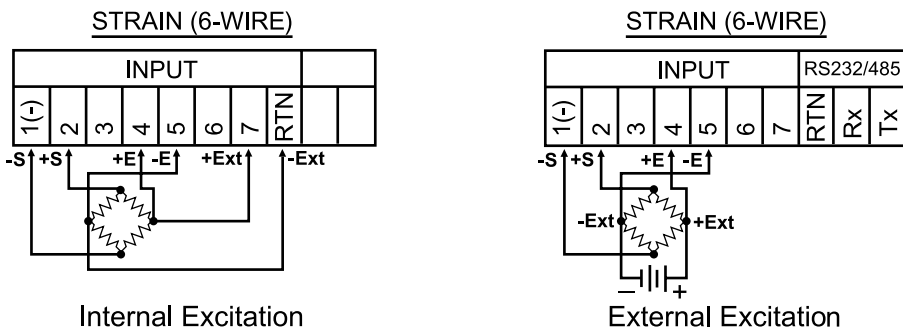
STRAIN (6-WIRE)

INPUT

1(-) 2 3 4 5 6 7 RTN

-S +S +E -E +Ext -Ext

Internal Excitation

STRAIN (6-WIRE)

INPUT

RS232/485

1(-) 2 3 4 5 6 7 RTN Rx Tx

-S +S +E -E

-Ext +Ext

– +

External Excitation